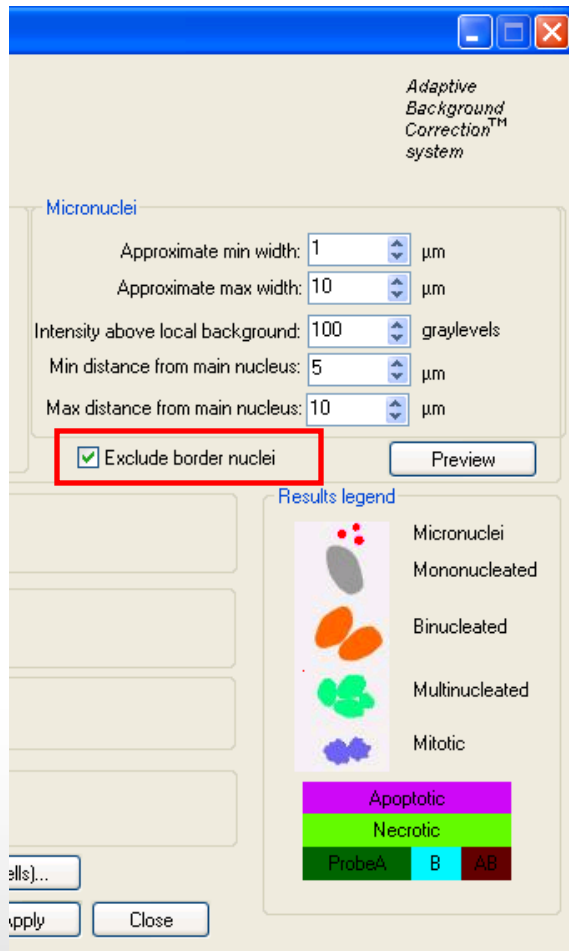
Adaptive Background Correction™ system

Micronuclei

Approximate min width: 1 µm

Approximate max width: 10 µm

Intensity above local background: 100 graylevels

Min distance from main nucleus: 5 µm

Max distance from main nucleus: 10 µm

Exclude border nuclei

Preview

Results legend

Micronuclei

Mononucleated

Binucleated

Multinucleated

Mitotic

Apoptotic

Necrotic

| ProbeA | B | AB |
|---|---|---|

ells)...

Apply

Close